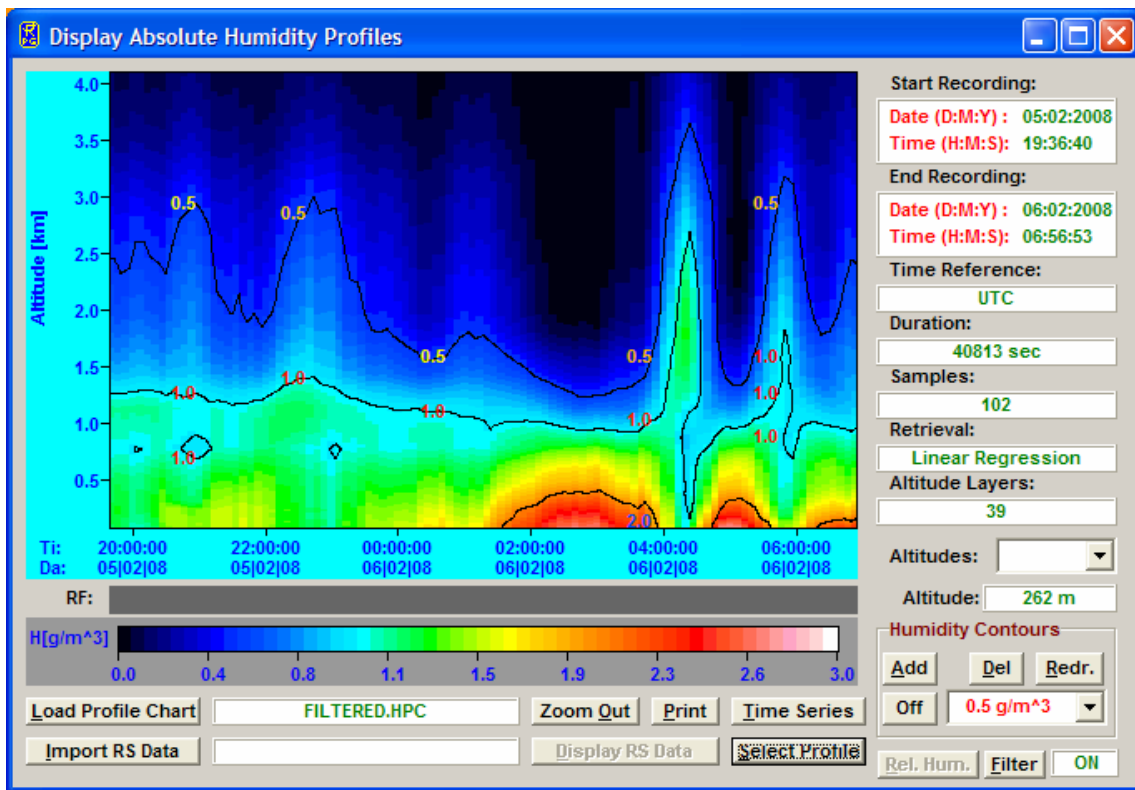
Display Absolute Humidity Profiles

Altitude [km]
4.0
3.5
3.0
2.5
2.0
1.5
1.0
0.5

0.5
0.5
0.5
0.5
0.5
1.0
1.0
1.0
1.0
1.0
1.0
1.0
1.0
2.0

Ti: 20:00:00 22:00:00 00:00:00 02:00:00 04:00:00 06:00:00
Da: 05|02|08 05|02|08 06|02|08 06|02|08 06|02|08 06|02|08

RF:

H[g/m^3]
0.0 0.4 0.8 1.1 1.5 1.9 2.3 2.6 3.0

Load Profile Chart
FILTERED.HPC
Zoom Out
Print
Time Series
Import RS Data
Display RS Data
Select Profile

Start Recording:
Date (D:M:Y) : 05:02:2008
Time (H:M:S): 19:36:40
End Recording:
Date (D:M:Y) : 06:02:2008
Time (H:M:S): 06:56:53
Time Reference:
UTC
Duration:
40813 sec
Samples:
102
Retrieval:
Linear Regression
Altitude Layers:
39
Altitudes:
Altitude: 262 m
Humidity Contours
Add
Del
Redr.
Off
0.5 g/m^3
Rel. Hum.
Filter
ON